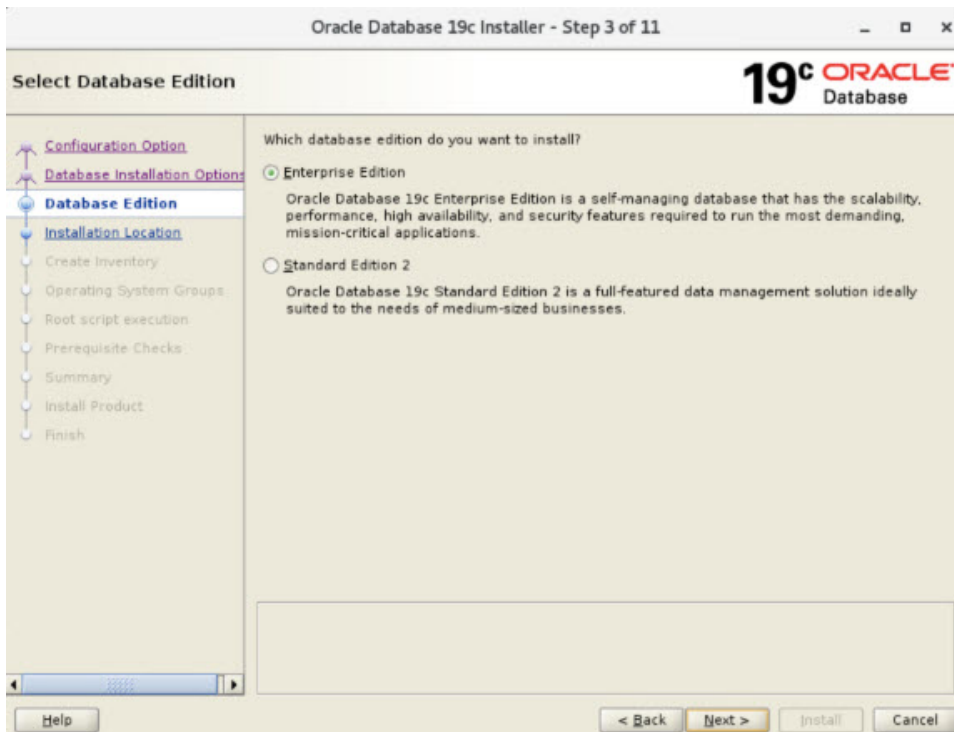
Oracle Database 19c Installer - Step 3 of 11

Select Database Edition

19c ORACLE Database

Configuration Option
Database Installation Options
Database Edition
Installation Location
Create Inventory
Operating System Groups
Root script execution
Prerequisite Checks
Summary
Install Product
Finish

Which database edition do you want to install?

Enterprise Edition

Oracle Database 19c Enterprise Edition is a self-managing database that has the scalability, performance, high availability, and security features required to run the most demanding, mission-critical applications.

Standard Edition 2

Oracle Database 19c Standard Edition 2 is a full-featured data management solution ideally suited to the needs of medium-sized businesses.

Help

< Back

Next >

Install

Cancel